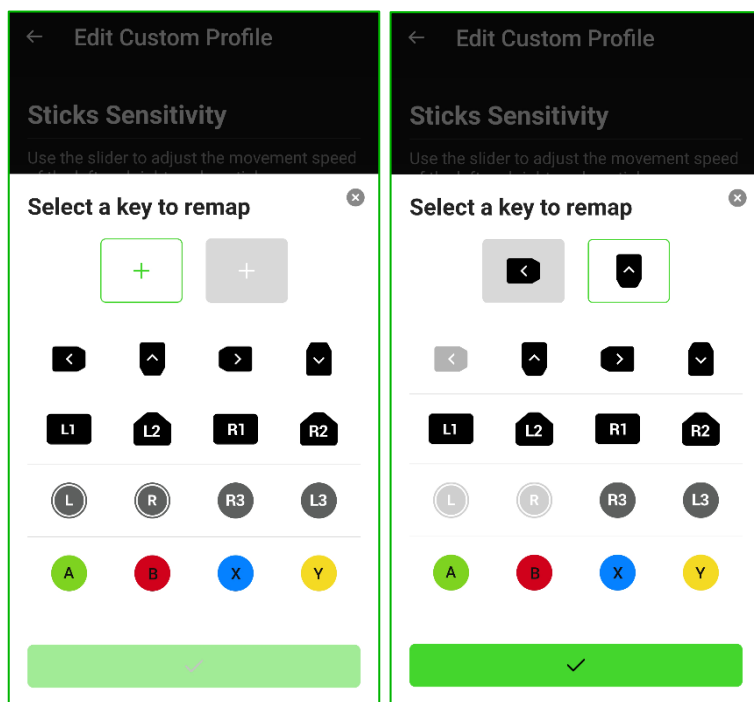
Edit Custom Profile

Sticks Sensitivity

Use the slider to adjust the movement speed

Select a key to remap

L1 L2 R1 R2

L R R3 L3

A B X Y

Edit Custom Profile

Sticks Sensitivity

Use the slider to adjust the movement speed

Select a key to remap

L1 L2 R1 R2

L R R3 L3

A B X Y